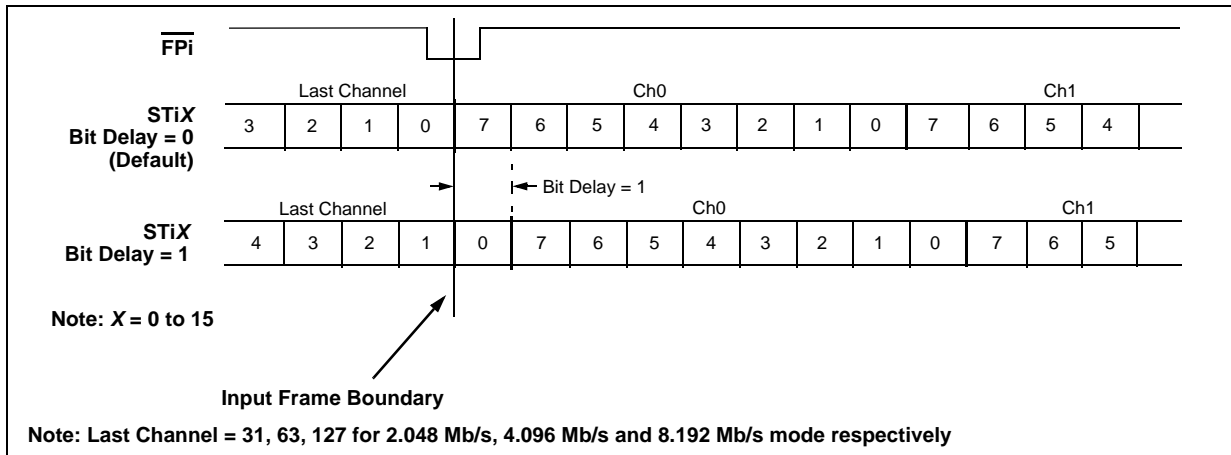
$\overline{\text{FPi}}$

STi*X*
Bit Delay = 0
(Default)

Last Channel

Ch0

Ch1

| 3 | 2 | 1 | 0 | 7 | 6 | 5 | 4 | 3 | 2 | 1 | 0 | 7 | 6 | 5 | 4 |
|---|---|---|---|---|---|---|---|---|---|---|---|---|---|---|---|

Bit Delay = 1

STi*X*
Bit Delay = 1

Last Channel

Ch0

Ch1

| 4 | 3 | 2 | 1 | 0 | 7 | 6 | 5 | 4 | 3 | 2 | 1 | 0 | 7 | 6 | 5 |
|---|---|---|---|---|---|---|---|---|---|---|---|---|---|---|---|

Note: *X* = 0 to 15

Input Frame Boundary

Note: Last Channel = 31, 63, 127 for 2.048 Mb/s, 4.096 Mb/s and 8.192 Mb/s mode respectively